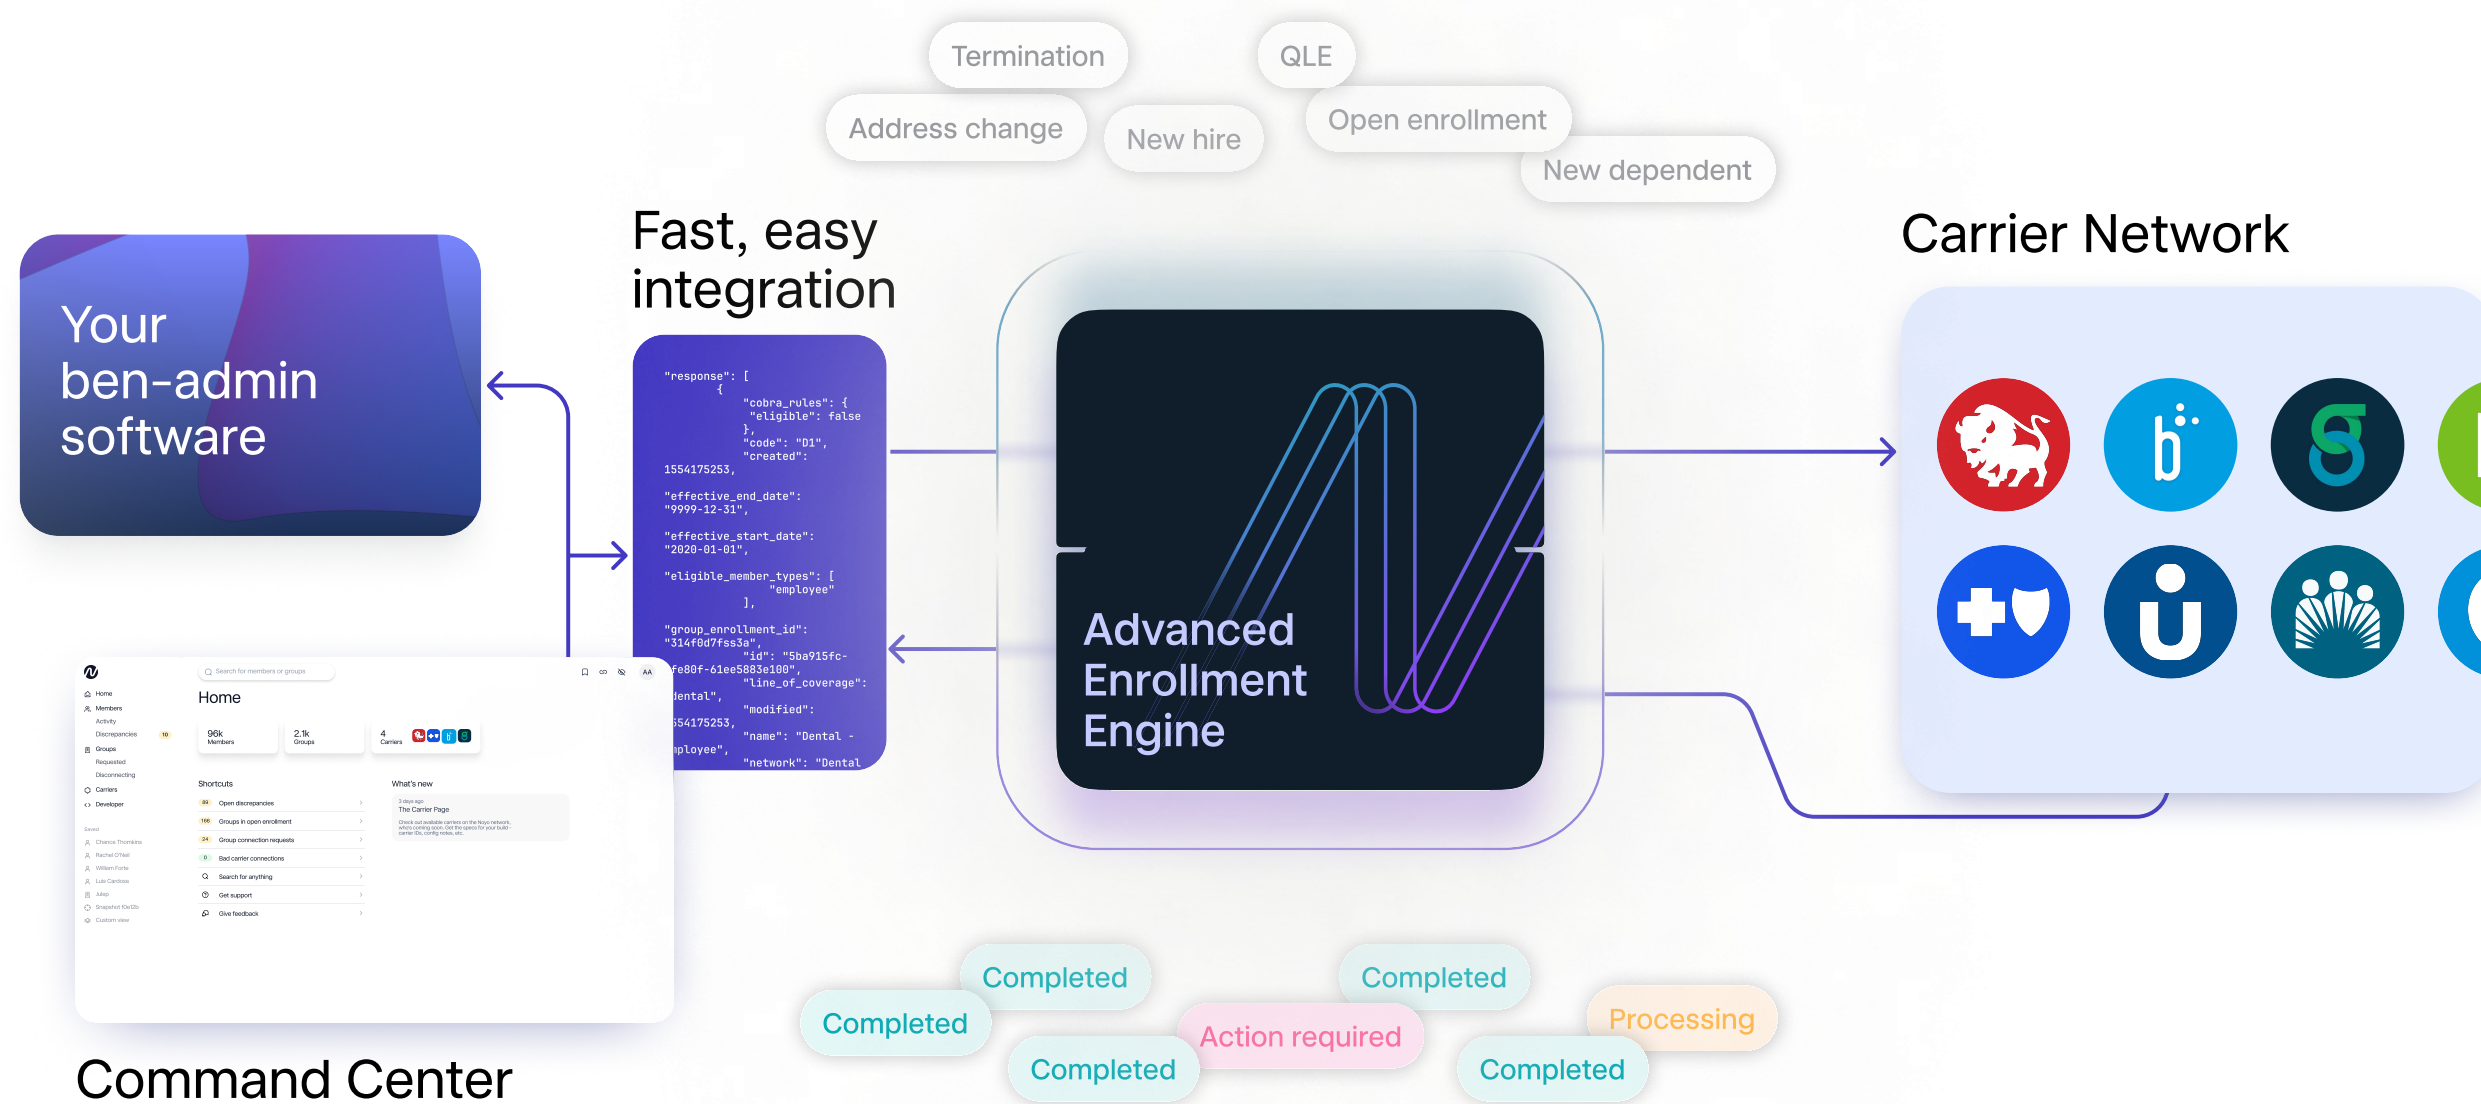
Termination
QLE
Address change
New hire
Open enrollment
New dependent

Your ben-admin software

Fast, easy integration

"response": [
{
"cobra_rules": {
"eligible": false
},
"code": "D1",
"created":
1554175253,

"effective_end_date":
"9999-12-31",

"effective_start_date":
"2020-01-01",

"eligible_member_types": [
"employee"
],

"group_enrollment_id":
"314f0d7fss3a",
"id": "5ba915fc-
fe80f-61ee5883e100",
"line_of_coverage":
dental",
"modified":
554175253,
"name": "Dental -
mployee",
"network": "Dental

Advanced Enrollment Engine

Carrier Network

Search for members or groups
AA
Home
Members
Activity
Discrepancies
Groups
Requested
Disconnecting
Carriers
Developer
Home
96k Members
2.1k Groups
4 Carriers
Shortcuts
Open discrepancies
Groups in open enrollment
Group connection requests
Bad carrier connections
Search for anything
Get support
Give feedback
What's new
The Carrier Page
Saved
Chance Thornkins
Rachel O'Neil
William Forte
Lulu Cardoso
Julep
Custom view

Command Center

Completed
Completed
Completed
Action required
Processing
Completed
Completed